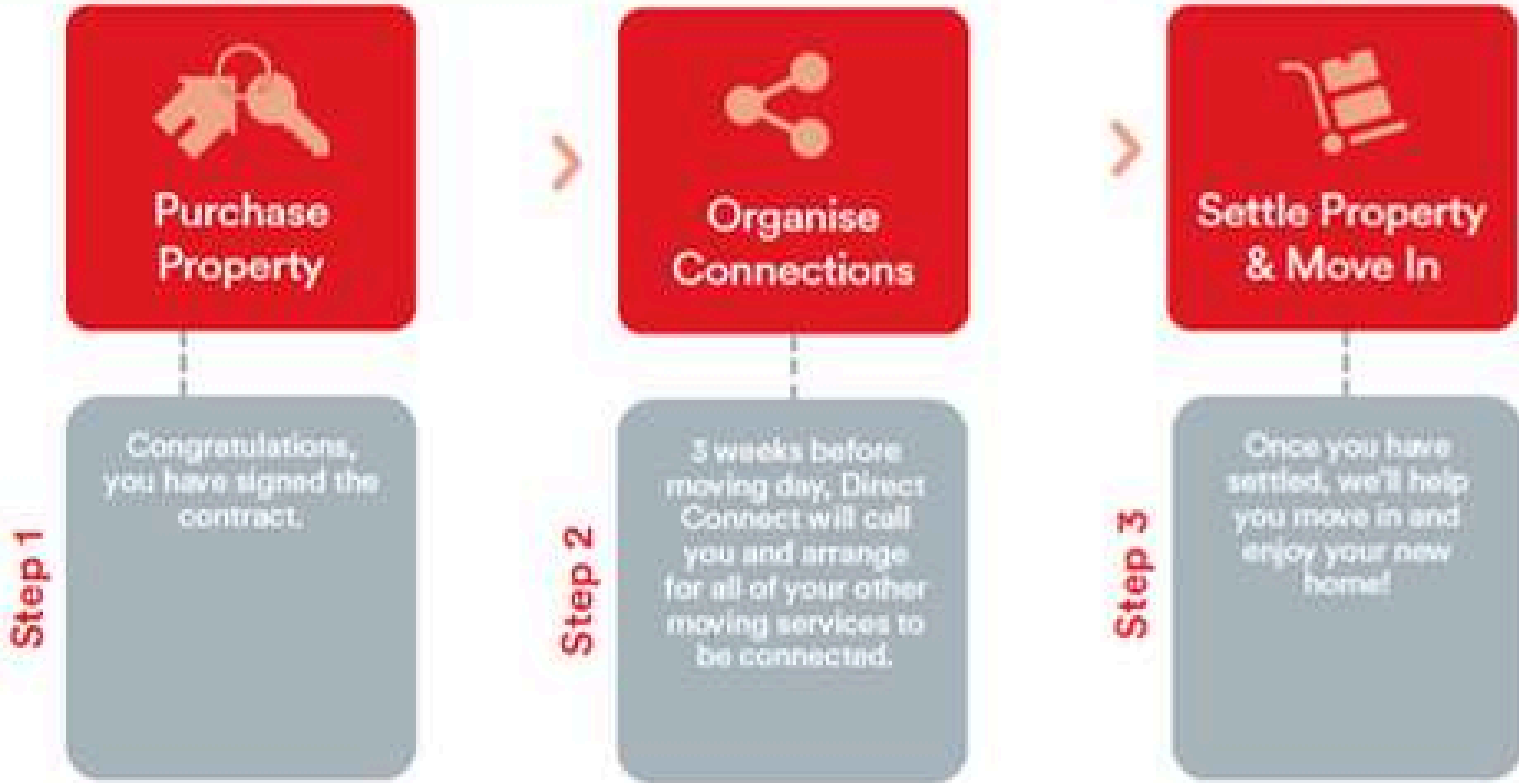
Purchase Property

Step 1

Congratulations, you have signed the contract.

Organise Connections

Step 2

3 weeks before moving day, Direct Connect will call you and arrange for all of your other moving services to be connected.

Settle Property & Move In

Step 3

Once you have settled, we'll help you move in and enjoy your new home!